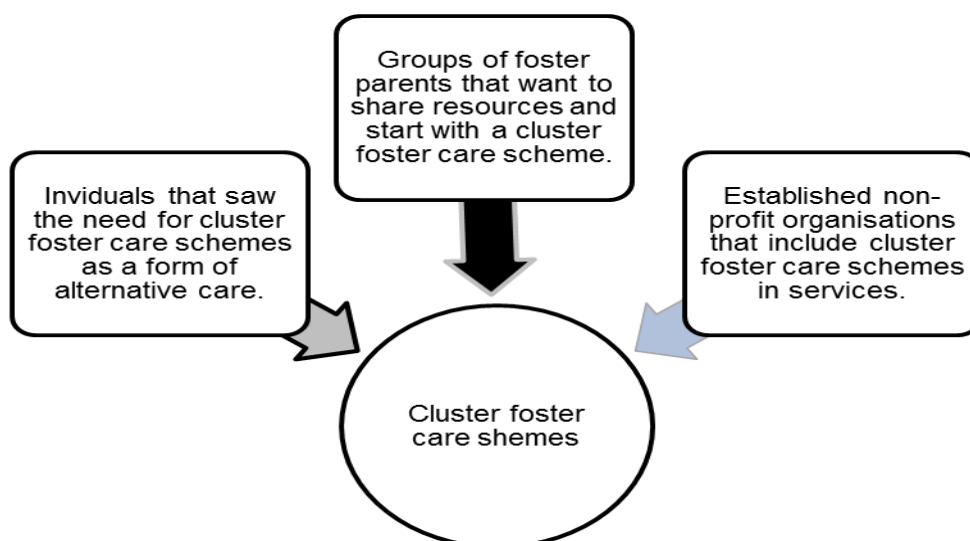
Groups of foster parents that want to share resources and start with a cluster foster care scheme.

Inviduals that saw the need for cluster foster care schemes as a form of alternative care.

Established non-profit organisations that include cluster foster care schemes in services.

Cluster foster care shemes